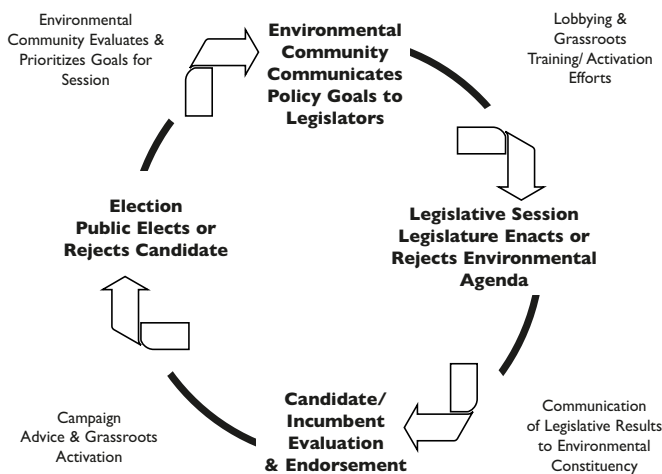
Environmental Community Evaluates & Prioritizes Goals for Session

Environmental Community Communicates Policy Goals to Legislators

Lobbying & Grassroots Training/ Activation Efforts

Legislative Session Legislature Enacts or Rejects Environmental Agenda

Communication of Legislative Results to Environmental Constituency

Candidate/ Incumbent Evaluation & Endorsement

Campaign Advice & Grassroots Activation

Election Public Elects or Rejects Candidate